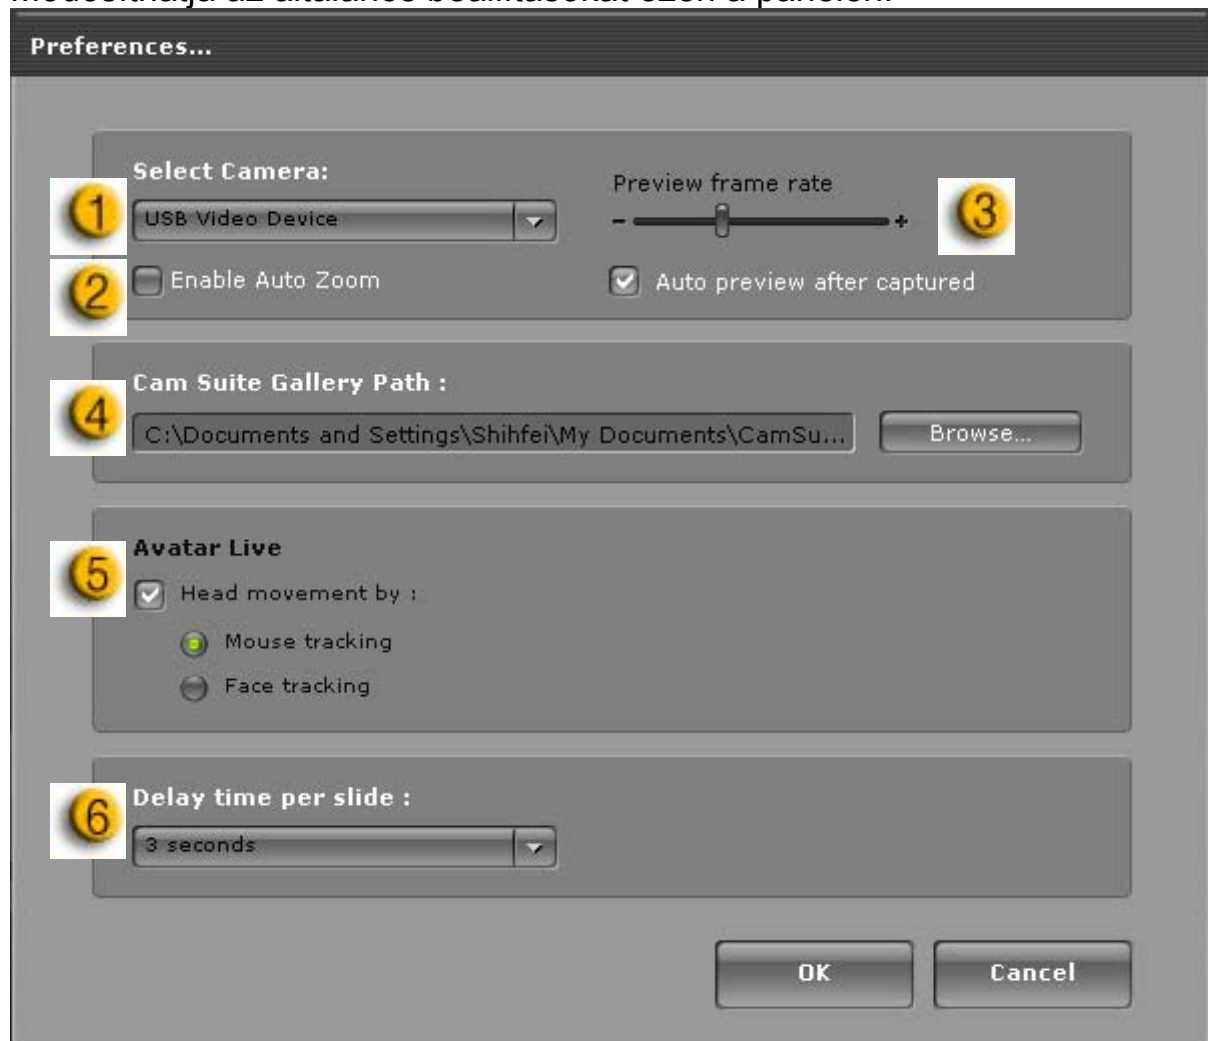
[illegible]

Preferences...

Select Camera:

1

USB Video Device

Preview frame rate

- +

3

2

Enable Auto Zoom

Auto preview after captured

Cam Suite Gallery Path :

4

C:\Documents and Settings\Shihfei\My Documents\CamSu...

Browse...

Avatar Live

5

Head movement by :

Mouse tracking

Face tracking

6

Delay time per slide :

3 seconds

OK

Cancel